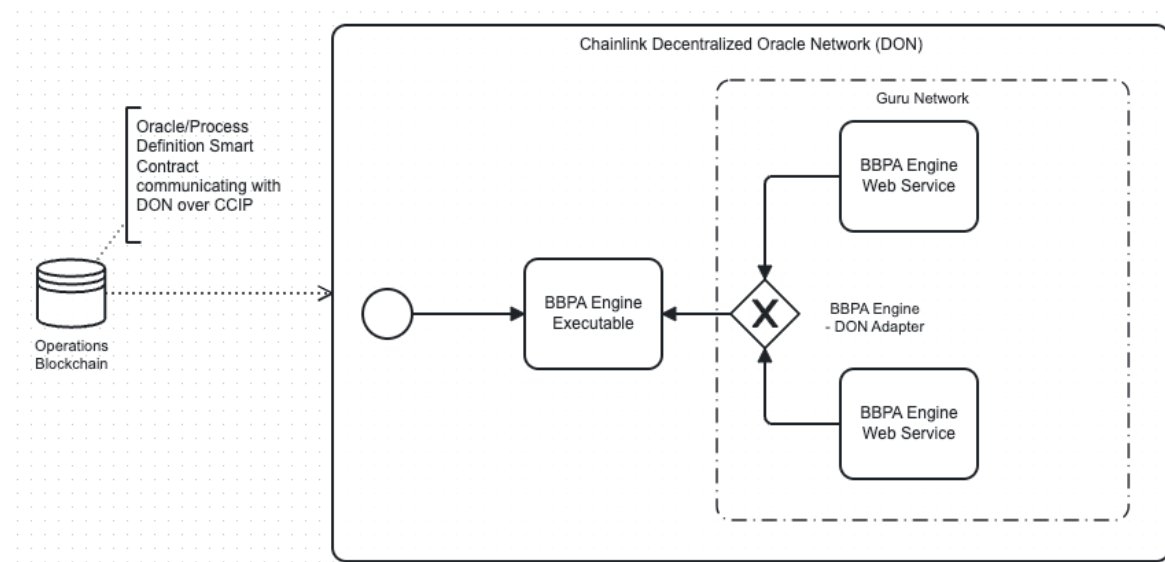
Oracle/Process Definition Smart Contract communicating with DON over CCIP

Operations Blockchain

Chainlink Decentralized Oracle Network (DON)

Guru Network

BBPA Engine Web Service

BBPA Engine Executable

X

BBPA Engine - DON Adapter

BBPA Engine Web Service